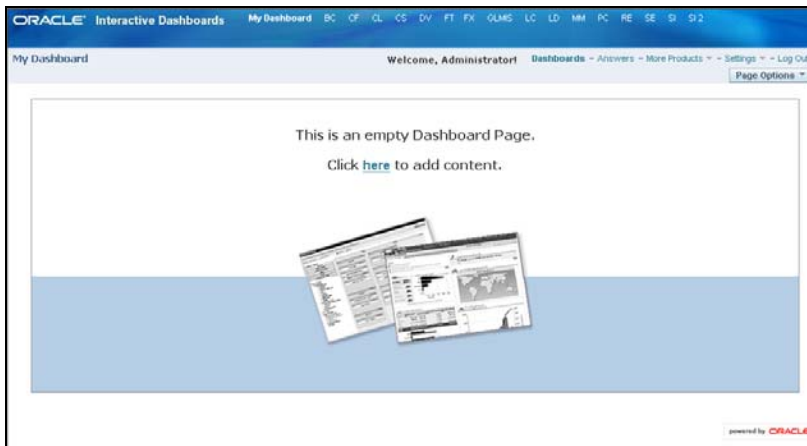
ORACLE Interactive Dashboards My Dashboard BC CF CL CS DV FT FX GLMS LC LD MM PC RE SE SI SI2

My Dashboard

Welcome, Administrator! Dashboards - Answers - More Products ▼ - Settings ▼ - Log Ou

Page Options ▼

This is an empty Dashboard Page.

Click here to add content.

powered by ORACLE